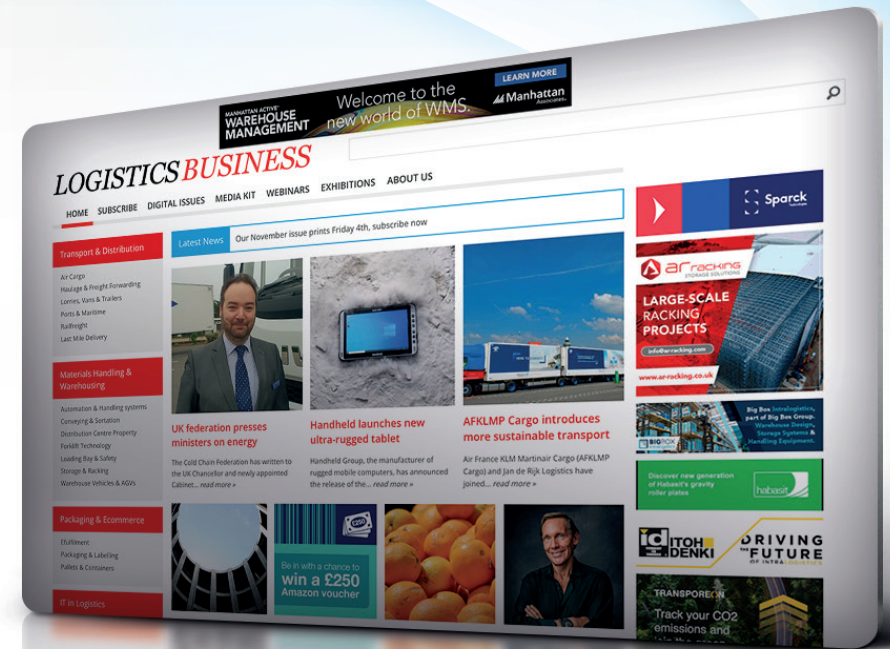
MANHATTAN ACTIVE® WAREHOUSE MANAGEMENT
Welcome to the new world of WMS.
LEARN MORE
Manhattan Associates

LOGISTICS BUSINESS

HOME SUBSCRIBE DIGITAL ISSUES MEDIA KIT WEBINARS EXHIBITIONS ABOUT US

Latest News Our November issue prints Friday 4th, subscribe now

Transport & Distribution
Air Cargo
Haulage & Freight Forwarding
Lorries, Vans & Trailers
Ports & Maritime
Railfreight
Last Mile Delivery

Materials Handling & Warehousing
Automation & Handling systems
Conveying & Sortation
Distribution Centre Property
Forklift Technology
Loading Bay & Safety
Storage & Racking
Warehouse Vehicles & AGVs

Packaging & Ecommerce
Efulfilment
Packaging & Labelling
Pallets & Containers

IT in Logistics

UK federation presses ministers on energy
The Cold Chain Federation has written to the UK Chancellor and newly appointed Cabinet... read more »

Handheld launches new ultra-rugged tablet
Handheld Group, the manufacturer of rugged mobile computers, has announced the release of the... read more »

AFKLMP Cargo introduces more sustainable transport
Air France KLM Martinair Cargo (AFKLMP Cargo) and Jan de Rijk Logistics have joined... read more »

Be in with a chance to win a £250 Amazon voucher

Sparck

AR racking STORAGE SOLUTIONS
LARGE-SCALE RACKING PROJECTS
info@ar-racking.com
www.ar-racking.co.uk

Big Box Intralogistics, part of Big Box Group. Warehouse Design, Storage Systems & Handling Equipment.
BIGBOX

Discover new generation of Habasit's gravity roller plates
habasit

ITOH DENKI
DRIVING the FUTURE OF INTRALOGISTICS

TRANSPOREON
Track your CO2 emissions and